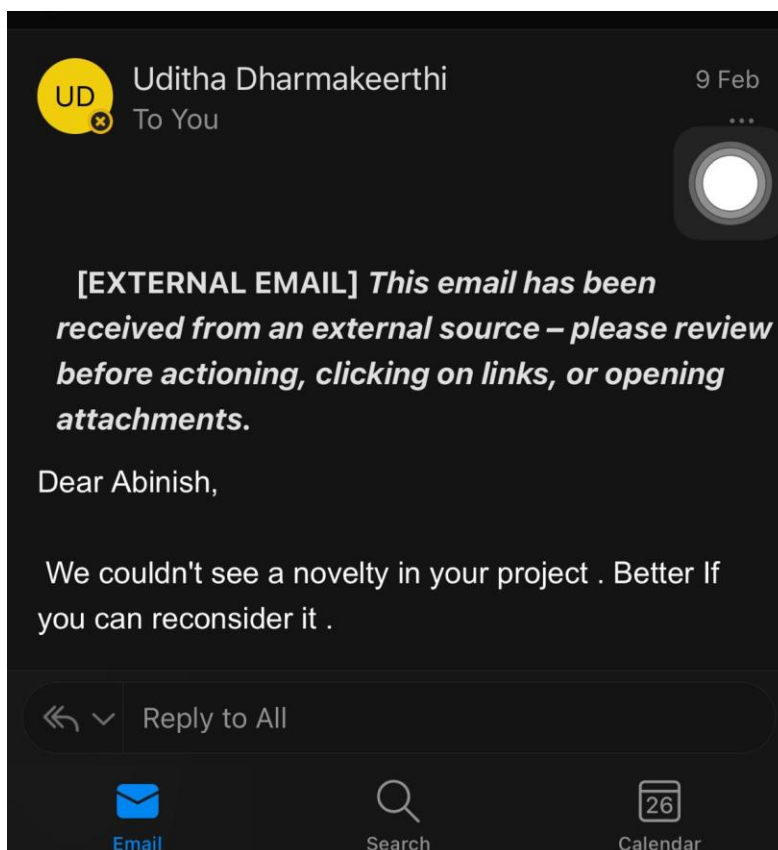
UD

Uditha Dharmakeerthi
To You

9 Feb

[EXTERNAL EMAIL] This email has been received from an external source – please review before actioning, clicking on links, or opening attachments.

Dear Abinish,

We couldn't see a novelty in your project . Better If you can reconsider it .

Reply to All

Email

Search

26

Calendar